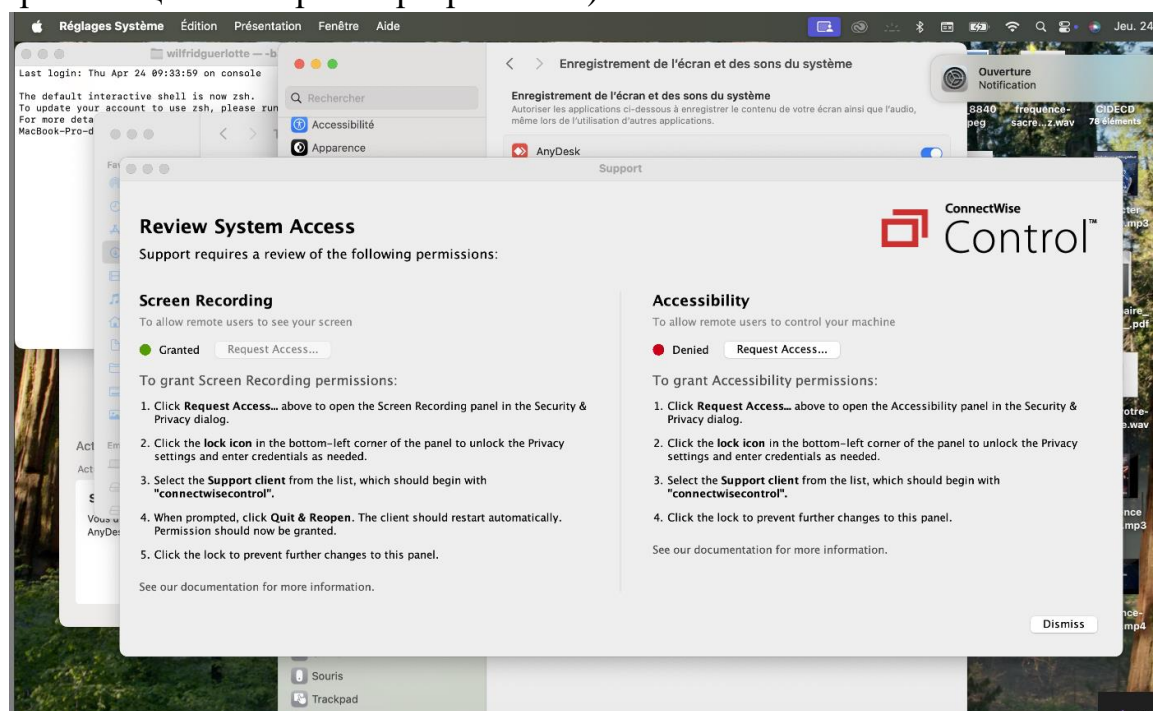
Réglages Système Édition Présentation Fenêtre Aide

Jeu. 24

wilfridguerlotte — -b

Last login: Thu Apr 24 09:33:59 on console

The default interactive shell is now zsh.
To update your account to use zsh, please run
For more deta
MacBook-Pro-d

Rechercher

Accessibilité

Apparence

Enregistrement de l'écran et des sons du système

Enregistrement de l'écran et des sons du système
Autoriser les applications ci-dessous à enregistrer le contenu de votre écran ainsi que l'audio, même lors de l'utilisation d'autres applications.

AnyDesk

Ouverture
Notification

8840 peg

frequence-sacre...z.wav

CIDECD 78 éléments

Support

Review System Access

Support requires a review of the following permissions:

ConnectWise
Control™

Screen Recording

To allow remote users to see your screen

Granted Request Access...

To grant Screen Recording permissions:

1. Click **Request Access...** above to open the Screen Recording panel in the Security & Privacy dialog.

2. Click the **lock icon** in the bottom-left corner of the panel to unlock the Privacy settings and enter credentials as needed.

3. Select the **Support client** from the list, which should begin with **"connectwisecontrol".**

4. When prompted, click **Quit & Reopen**. The client should restart automatically. Permission should now be granted.

5. Click the lock to prevent further changes to this panel.

See our documentation for more information.

Accessibility

To allow remote users to control your machine

Denied Request Access...

To grant Accessibility permissions:

1. Click **Request Access...** above to open the Accessibility panel in the Security & Privacy dialog.

2. Click the **lock icon** in the bottom-left corner of the panel to unlock the Privacy settings and enter credentials as needed.

3. Select the **Support client** from the list, which should begin with **"connectwisecontrol".**

4. Click the lock to prevent further changes to this panel.

See our documentation for more information.

Dismiss

Act

Act

Vous

AnyDes

Souris

Trackpad

cter .mp3

aire .pdf

otre-.wav

nce .mp3

nce-.mp4